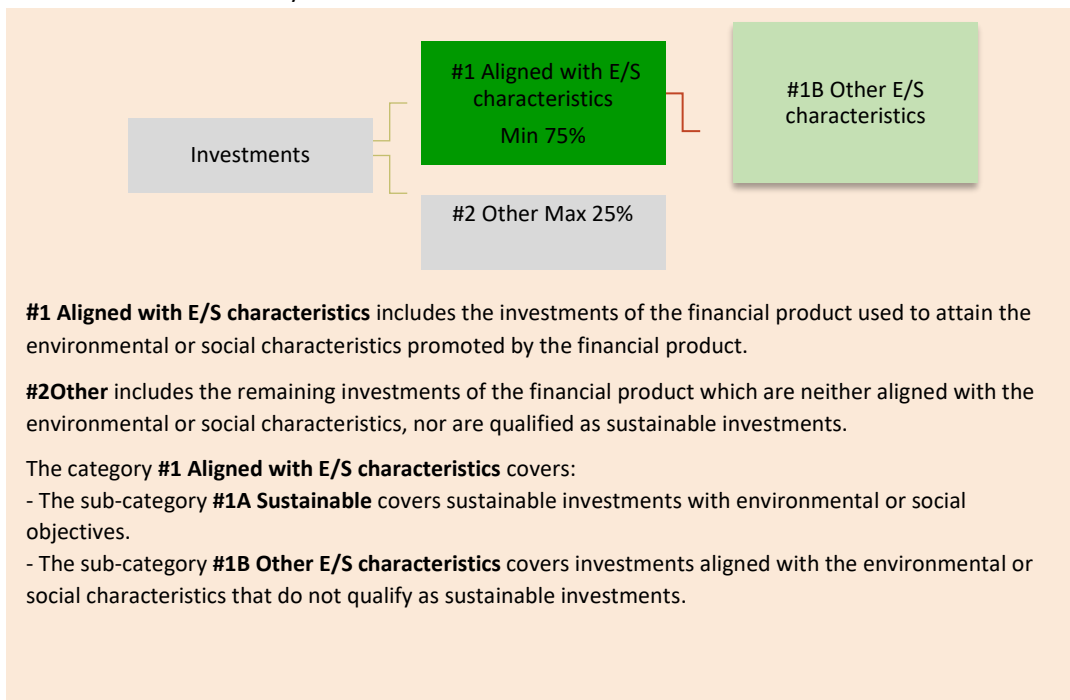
Investments

#1 Aligned with E/S characteristics
Min 75%

#1B Other E/S characteristics

#2 Other Max 25%

**#1 Aligned with E/S characteristics** includes the investments of the financial product used to attain the environmental or social characteristics promoted by the financial product.

**#2Other** includes the remaining investments of the financial product which are neither aligned with the environmental or social characteristics, nor are qualified as sustainable investments.

The category **#1 Aligned with E/S characteristics** covers:
- The sub-category **#1A Sustainable** covers sustainable investments with environmental or social objectives.
- The sub-category **#1B Other E/S characteristics** covers investments aligned with the environmental or social characteristics that do not qualify as sustainable investments.